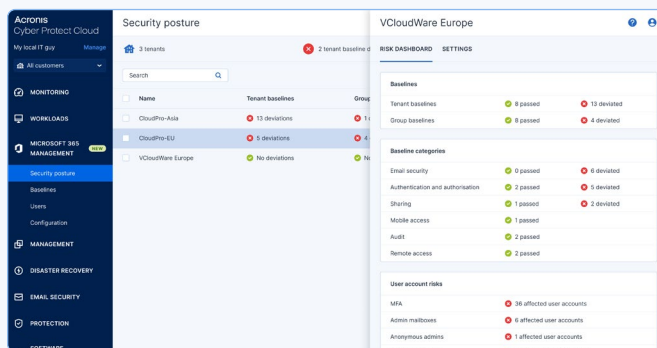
Acronis
Cyber Protect Cloud

My local IT guy Manage

All customers

MONITORING

WORKLOADS

MICROSOFT 365 MANAGEMENT NEW

Security posture

Baselines

Users

Configuration

MANAGEMENT

DISASTER RECOVERY

EMAIL SECURITY

PROTECTION

Security posture

3 tenants

2 tenant baseline d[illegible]

Search

| Name | Tenant baselines | Group |
|---|---|---|
| CloudPro-Asia | 13 deviations | 1 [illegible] |
| CloudPro-EU | 5 deviations | 4 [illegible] |
| VCloudWare Europe | No deviations | N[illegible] |

VCloudWare Europe

RISK DASHBOARD SETTINGS

Baselines

| Tenant baselines | 8 passed | 13 deviated |
|---|---|---|
| Group baselines | 8 passed | 4 deviated |

Baseline categories

| Email security | 0 passed | 6 deviated |
|---|---|---|
| Authentication and authorisation | 2 passed | 5 deviated |
| Sharing | 1 passed | 2 deviated |
| Mobile access | 1 passed | |
| Audit | 2 passed | |
| Remote access | 2 passed | |

User account risks

| MFA | 36 affected user accounts |
|---|---|
| Admin mailboxes | 6 affected user accounts |
| Anonymous admins | 1 affected user accounts |